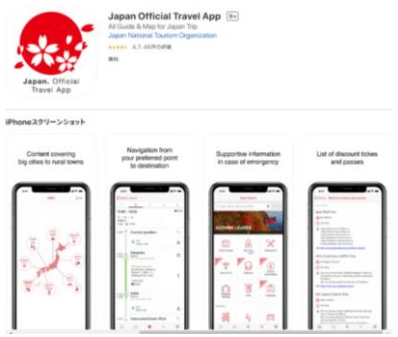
Japan. Official Travel App

Japan Official Travel App 4+

All Guide & Map for Japan Trip

Japan National Tourism Organization

4.7, 43件の評価

無料

iPhoneスクリーンショット

Content covering big cities to rural towns

Navigation from your preferred point to destination

Supportive information in case of emergency

List of discount tickets and passes